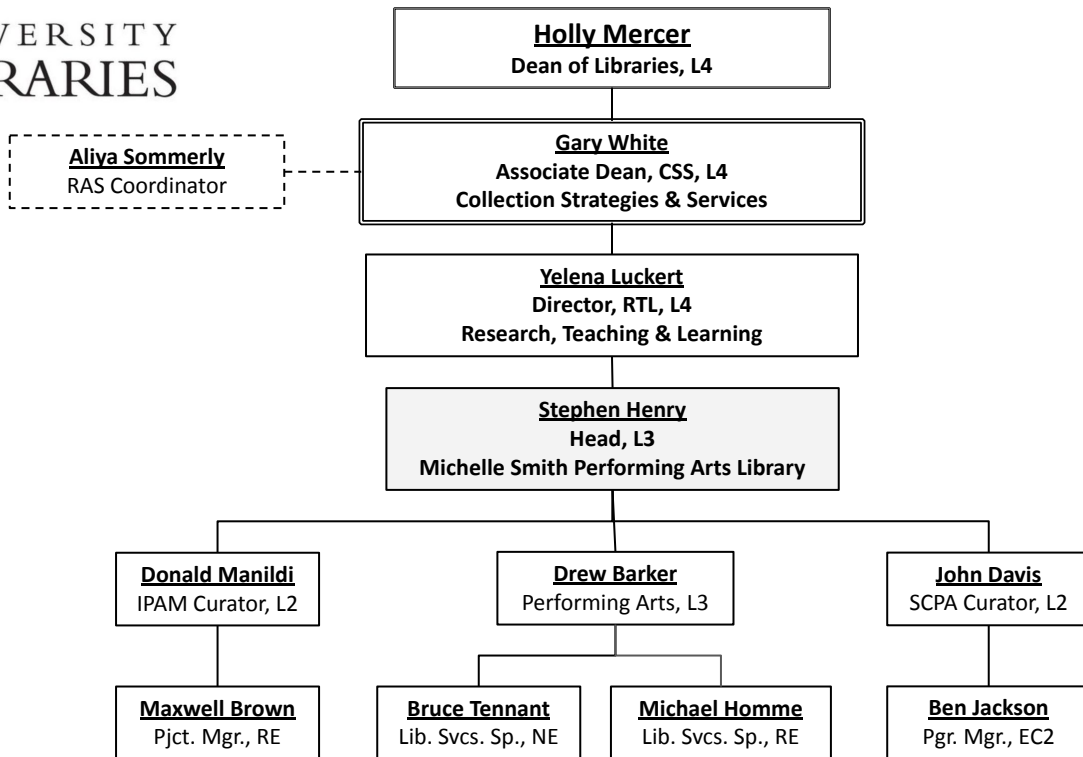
VERSITY
RARIES

Holly Mercer
Dean of Libraries, L4

Aliya Sommerly
RAS Coordinator

Gary White
Associate Dean, CSS, L4
Collection Strategies & Services

Yelena Luckert
Director, RTL, L4
Research, Teaching & Learning

Stephen Henry
Head, L3
Michelle Smith Performing Arts Library

Donald Manildi
IPAM Curator, L2

Drew Barker
Performing Arts, L3

John Davis
SCPA Curator, L2

Maxwell Brown
Pjct. Mgr., RE

Bruce Tennant
Lib. Svcs. Sp., NE

Michael Homme
Lib. Svcs. Sp., RE

Ben Jackson
Pgr. Mgr., EC2